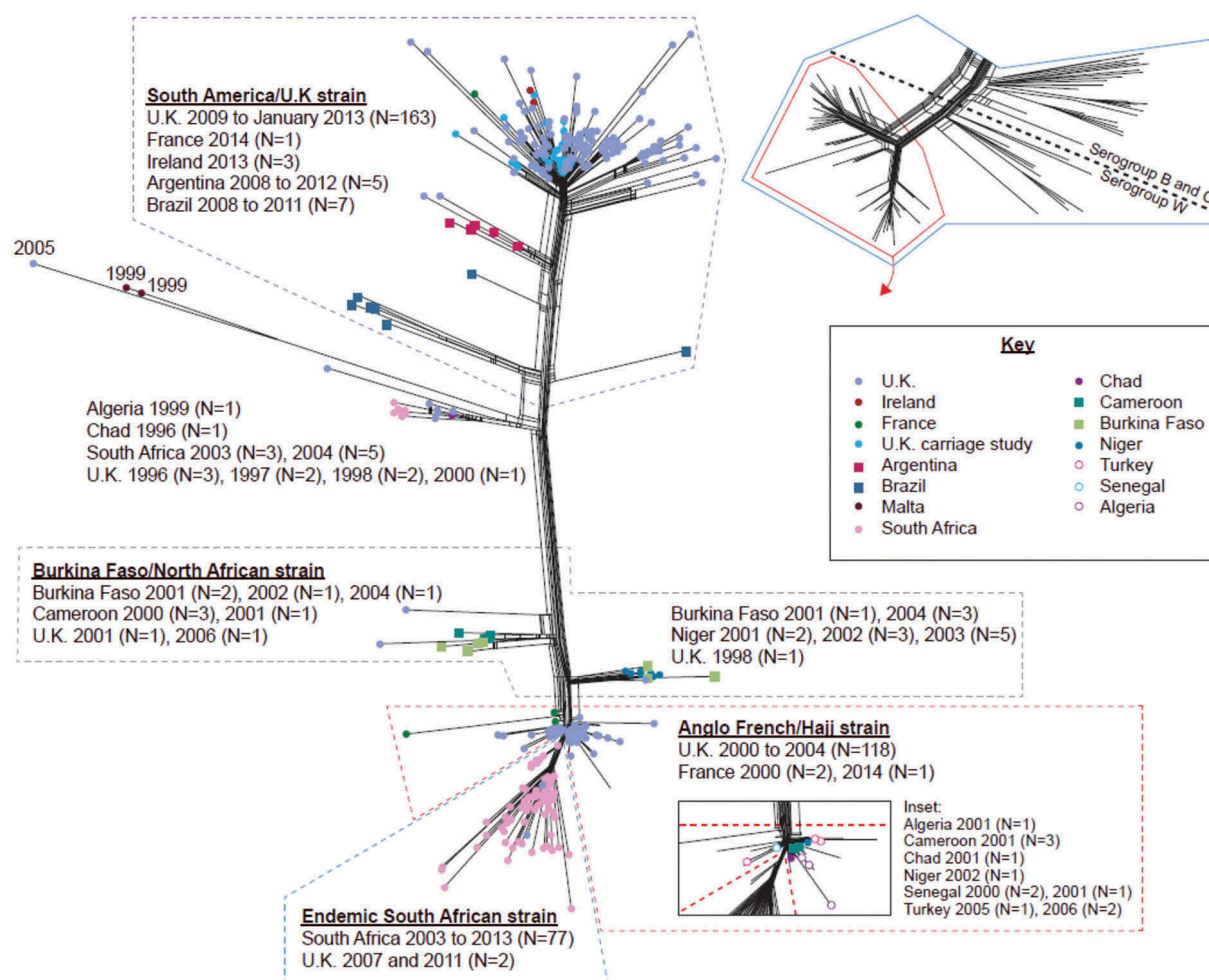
South America/U.K strain
U.K. 2009 to January 2013 (N=163)
France 2014 (N=1)
Ireland 2013 (N=3)
Argentina 2008 to 2012 (N=5)
Brazil 2008 to 2011 (N=7)

Serogroup B and C
Serogroup W

2005
1999
1999

Key
U.K.
Ireland
France
U.K. carriage study
Argentina
Brazil
Malta
South Africa
Chad
Cameroon
Burkina Faso
Niger
Turkey
Senegal
Algeria

Algeria 1999 (N=1)
Chad 1996 (N=1)
South Africa 2003 (N=3), 2004 (N=5)
U.K. 1996 (N=3), 1997 (N=2), 1998 (N=2), 2000 (N=1)

Burkina Faso/North African strain
Burkina Faso 2001 (N=2), 2002 (N=1), 2004 (N=1)
Cameroon 2000 (N=3), 2001 (N=1)
U.K. 2001 (N=1), 2006 (N=1)

Burkina Faso 2001 (N=1), 2004 (N=3)
Niger 2001 (N=2), 2002 (N=3), 2003 (N=5)
U.K. 1998 (N=1)

Anglo French/Hajj strain
U.K. 2000 to 2004 (N=118)
France 2000 (N=2), 2014 (N=1)

Inset:
Algeria 2001 (N=1)
Cameroon 2001 (N=3)
Chad 2001 (N=1)
Niger 2002 (N=1)
Senegal 2000 (N=2), 2001 (N=1)
Turkey 2005 (N=1), 2006 (N=2)

Endemic South African strain
South Africa 2003 to 2013 (N=77)
U.K. 2007 and 2011 (N=2)